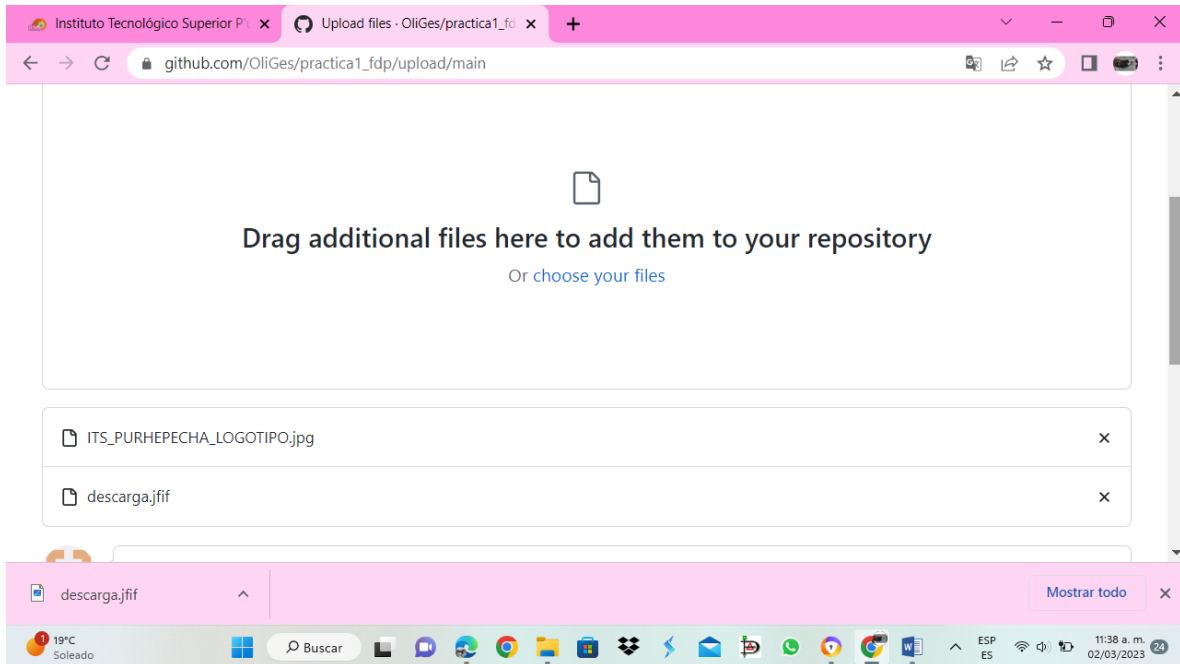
Instituto Tecnológico Superior P'u ×
Upload files · OliGes/practica1_fd ×
+

github.com/OliGes/practica1_fdp/upload/main

Drag additional files here to add them to your repository

Or choose your files

ITS_PURHEPECHA_LOGOTIPO.jpg ×

descarga.jfif ×

descarga.jfif

Mostrar todo

19°C
Soleado

Buscar

ESP
ES

11:38 a. m.
02/03/2023

24